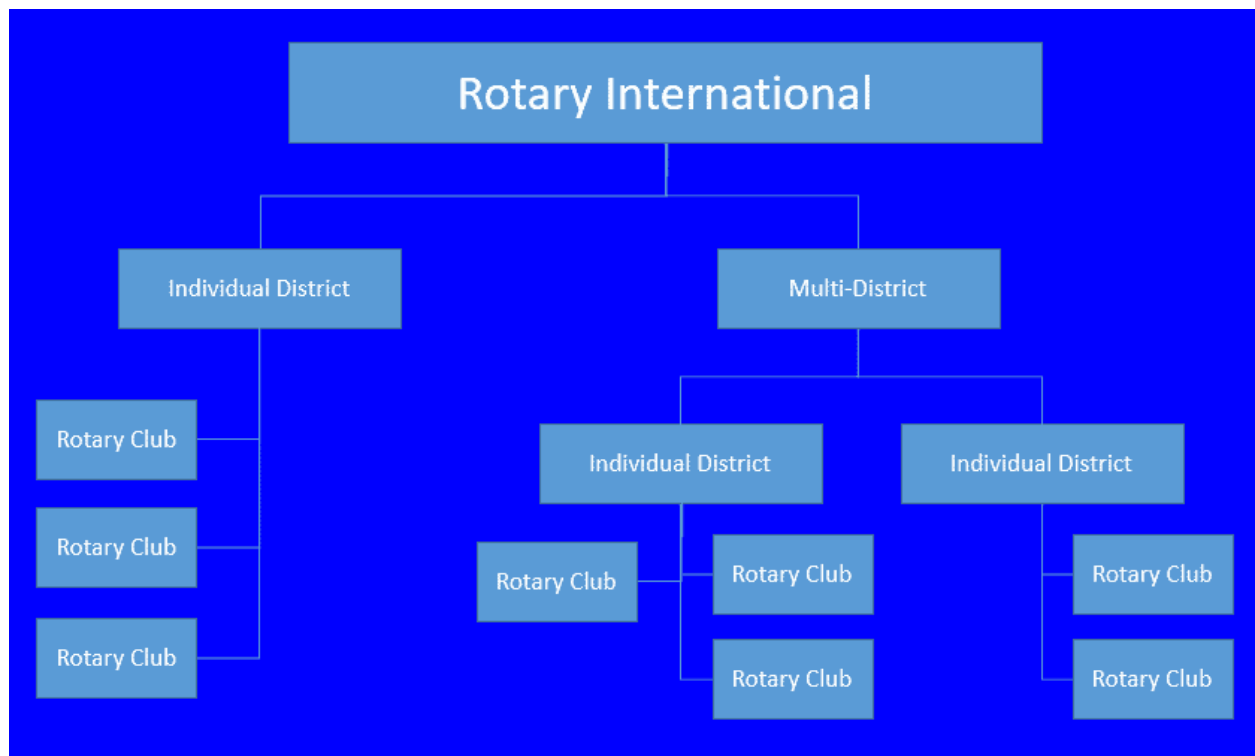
Rotary International

Individual District

Multi-District

Rotary Club

Rotary Club

Rotary Club

Individual District

Individual District

Rotary Club

Rotary Club

Rotary Club

Rotary Club

Rotary Club